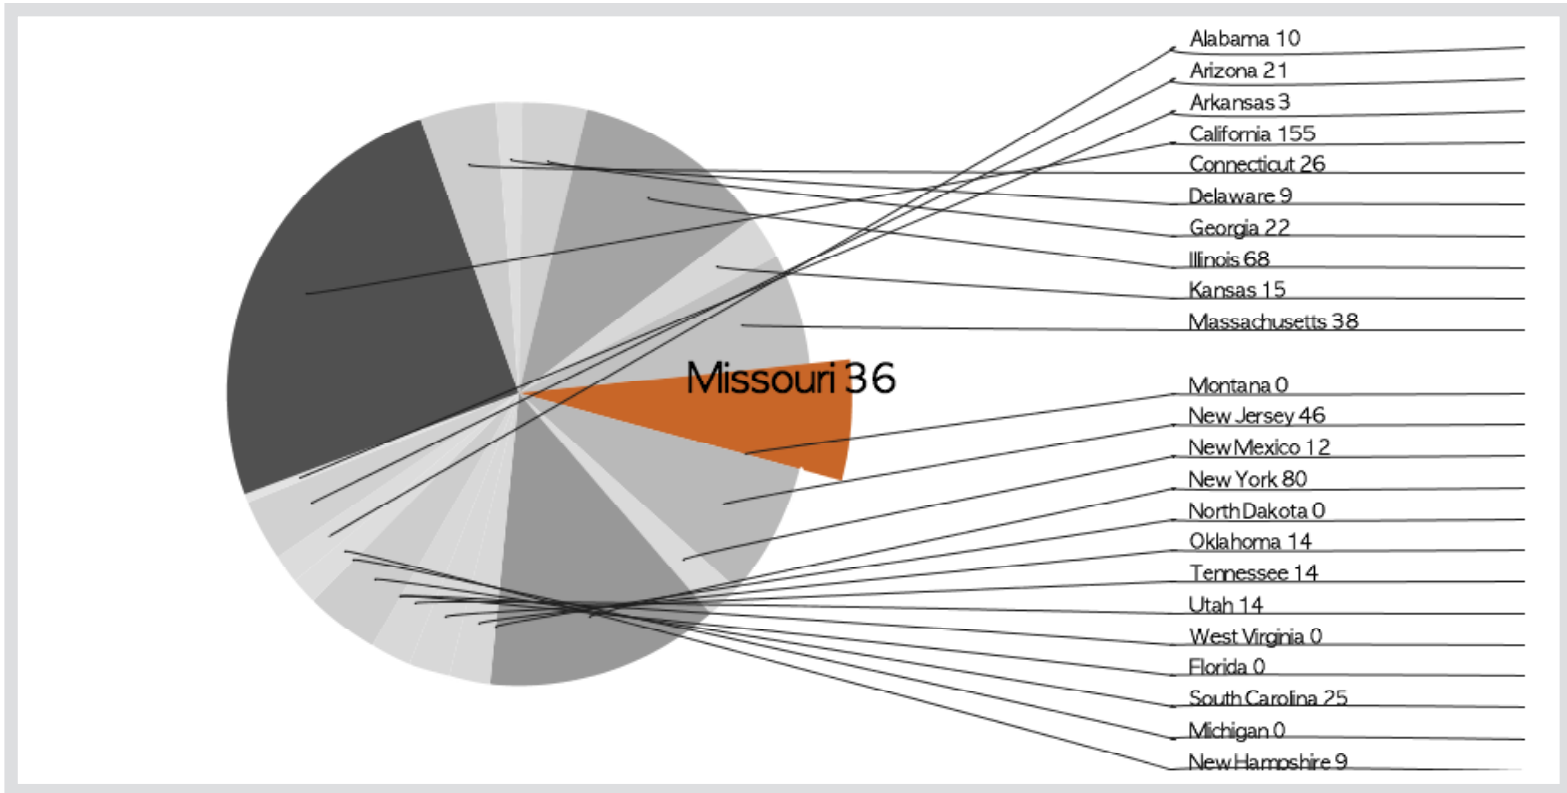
Alabama 10
Arizona 21
Arkansas 3
California 155
Connecticut 26
Delaware 9
Georgia 22
Illinois 68
Kansas 15
Massachusetts 38
Missouri 36
Montana 0
New Jersey 46
New Mexico 12
New York 80
North Dakota 0
Oklahoma 14
Tennessee 14
Utah 14
West Virginia 0
Florida 0
South Carolina 25
Michigan 0
New Hampshire 9